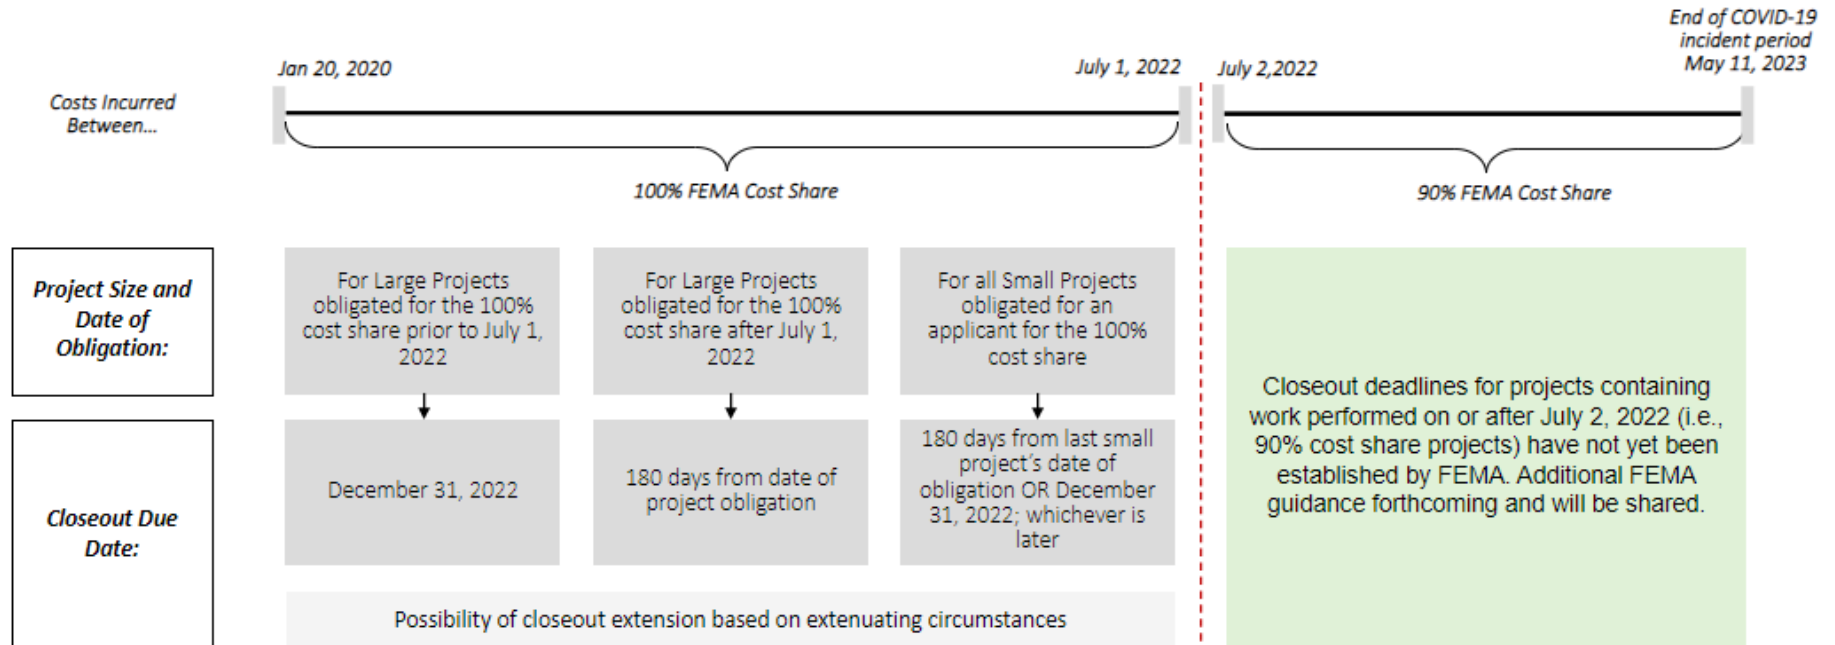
End of COVID-19 incident period May 11, 2023

Costs Incurred Between...

Jan 20, 2020

July 1, 2022

July 2,2022

100% FEMA Cost Share

90% FEMA Cost Share

Project Size and Date of Obligation:

For Large Projects obligated for the 100% cost share prior to July 1, 2022

For Large Projects obligated for the 100% cost share after July 1, 2022

For all Small Projects obligated for an applicant for the 100% cost share

Closeout deadlines for projects containing work performed on or after July 2, 2022 (i.e., 90% cost share projects) have not yet been established by FEMA. Additional FEMA guidance forthcoming and will be shared.

Closeout Due Date:

December 31, 2022

180 days from date of project obligation

180 days from last small project's date of obligation OR December 31, 2022; whichever is later

Possibility of closeout extension based on extenuating circumstances